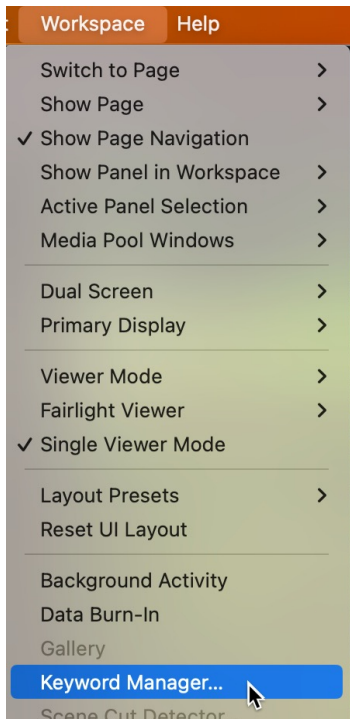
Workspace Help

Switch to Page
Show Page
✓ Show Page Navigation
Show Panel in Workspace
Active Panel Selection
Media Pool Windows

Dual Screen
Primary Display

Viewer Mode
Fairlight Viewer
✓ Single Viewer Mode

Layout Presets
Reset UI Layout

Background Activity
Data Burn-In
Gallery
Keyword Manager...
Scene Cut Detector